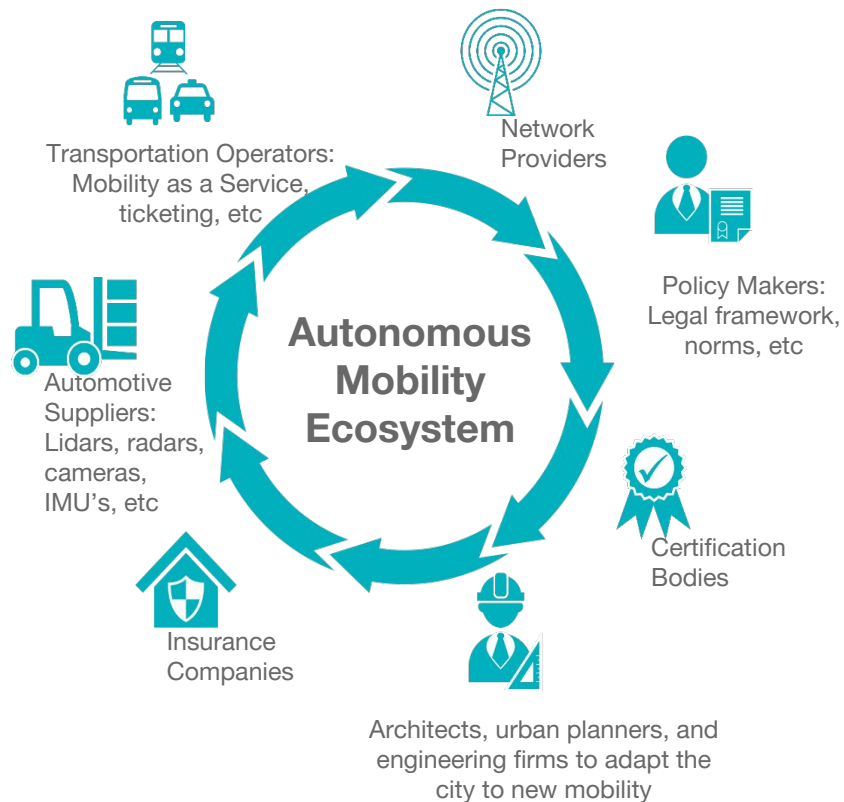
Autonomous Mobility Ecosystem

Network Providers

Policy Makers: Legal framework, norms, etc

Certification Bodies

Architects, urban planners, and engineering firms to adapt the city to new mobility

Insurance Companies

Automotive Suppliers: Lidars, radars, cameras, IMU's, etc

Transportation Operators: Mobility as a Service, ticketing, etc